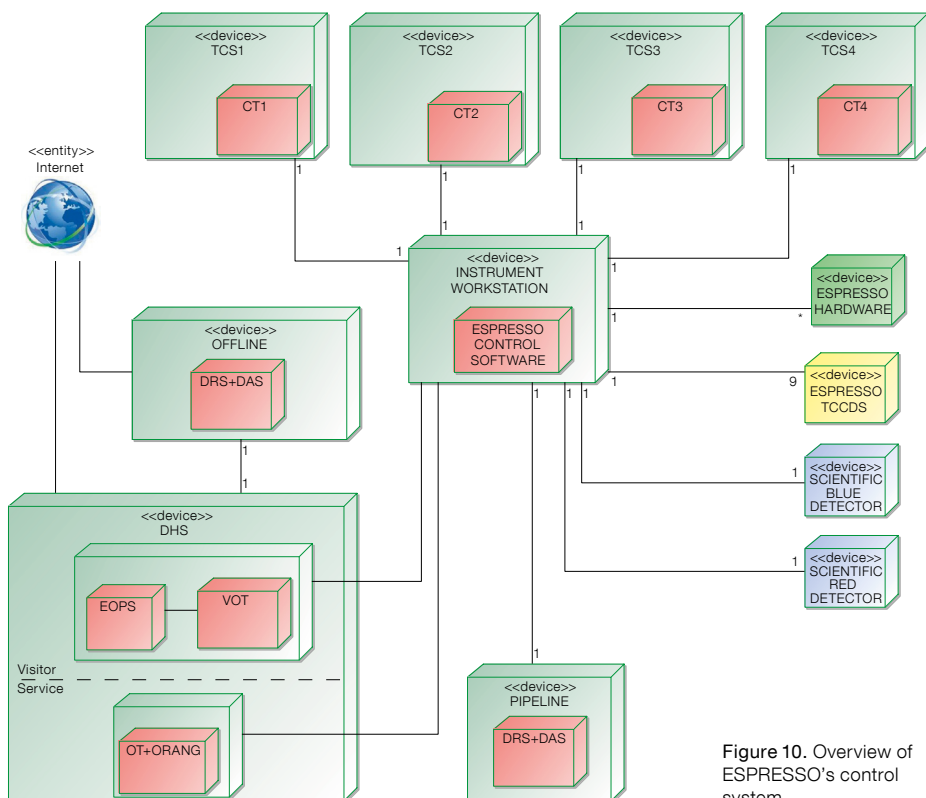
<<device>>
TCS1

CT1

<<device>>
TCS2

CT2

<<device>>
TCS3

CT3

<<device>>
TCS4

CT4

<<entity>>
Internet

1

1

1

1

1

1

1

1

<<device>>
INSTRUMENT
WORKSTATION

ESPRESSO
CONTROL
SOFTWARE

<<device>>
ESPRESSO
HARDWARE

*

1

<<device>>
OFFLINE

DRS+DAS

1

9

<<device>>
ESPRESSO
TCCDS

1

1

1

1

<<device>>
SCIENTIFIC
BLUE
DETECTOR

1

1

<<device>>
DHS

EOPS

VOT

1

<<device>>
SCIENTIFIC
RED
DETECTOR

Visitor

Service

1

<<device>>
PIPELINE

DRS+DAS

OT+ORANG

Figure 10. Overview of ESPRESSO's control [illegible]